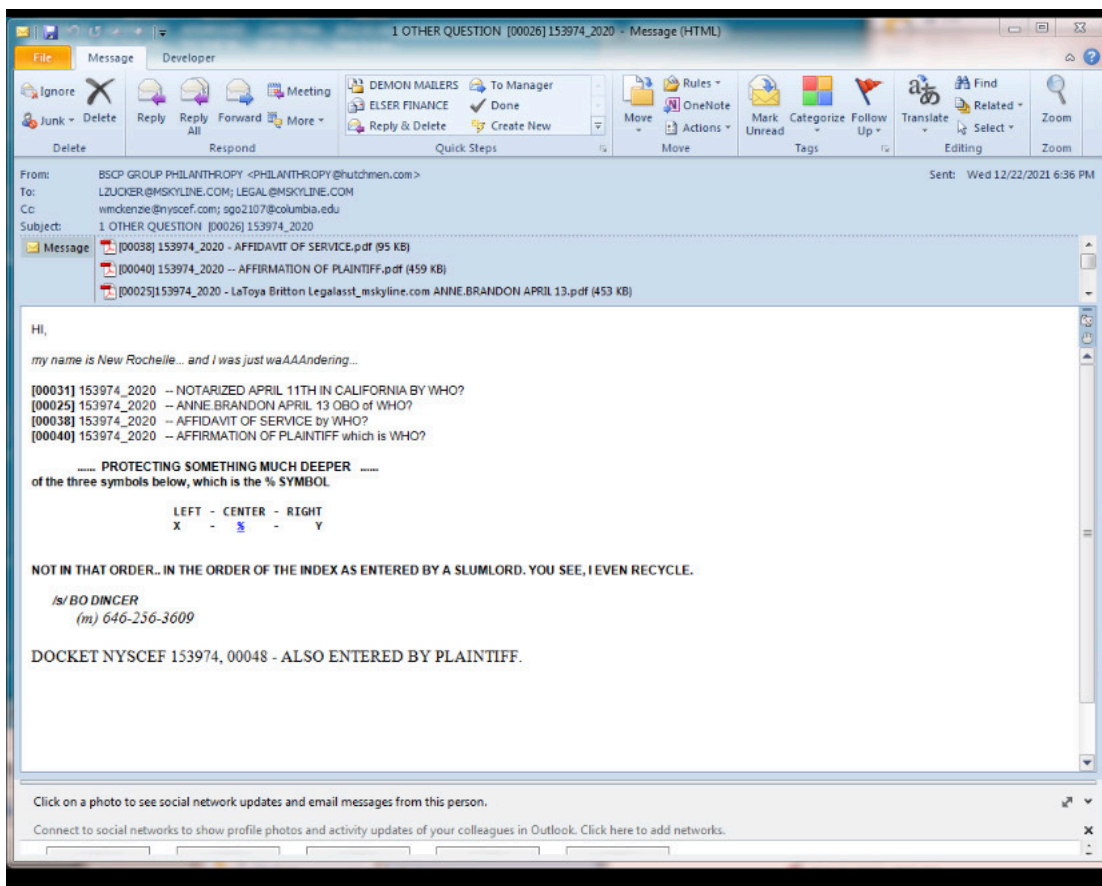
1 OTHER QUESTION [00026] 153974_2020 - Message (HTML)

File Message Developer

Ignore Delete Junk Delete
Reply Reply All Forward Meeting More Respond
DEMON MAILERS ELSER FINANCE Reply & Delete To Manager Done Create New Quick Steps
Move Rules OneNote Actions Move
Mark Unread Categorize Follow Up Tags
Translate Find Related Select Editing
Zoom Zoom

From: BSCP GROUP PHILANTHROPY <PHILANTHROPY@hutchmen.com>
To: LZUCKER@MSKYLINE.COM; LEGAL@MSKYLINE.COM
Cc: wmckenzie@nyscef.com; sgo2107@columbia.edu
Subject: 1 OTHER QUESTION [00026] 153974_2020
Sent: Wed 12/22/2021 6:36 PM

Message [00038] 153974_2020 - AFFIDAVIT OF SERVICE.pdf (95 KB)
[00040] 153974_2020 -- AFFIRMATION OF PLAINTIFF.pdf (459 KB)
[00025]153974_2020 - LaToya Britton Legalasst_mskyline.com ANNE.BRANDON APRIL 13.pdf (453 KB)

HI,

my name is New Rochelle... and I was just waAAAndering...

[00031] 153974_2020 -- NOTARIZED APRIL 11TH IN CALIFORNIA BY WHO?
[00025] 153974_2020 -- ANNE.BRANDON APRIL 13 OBO of WHO?
[00038] 153974_2020 -- AFFIDAVIT OF SERVICE by WHO?
[00040] 153974_2020 -- AFFIRMATION OF PLAINTIFF which is WHO?

...... PROTECTING SOMETHING MUCH DEEPER ......
of the three symbols below, which is the % SYMBOL

LEFT - CENTER - RIGHT
X - % - Y

NOT IN THAT ORDER.. IN THE ORDER OF THE INDEX AS ENTERED BY A SLUMLORD. YOU SEE, I EVEN RECYCLE.

/s/ BO DINCER
(m) 646-256-3609

DOCKET NYSCEF 153974, 00048 - ALSO ENTERED BY PLAINTIFF.

Click on a photo to see social network updates and email messages from this person.
Connect to social networks to show profile photos and activity updates of your colleagues in Outlook. Click here to add networks.